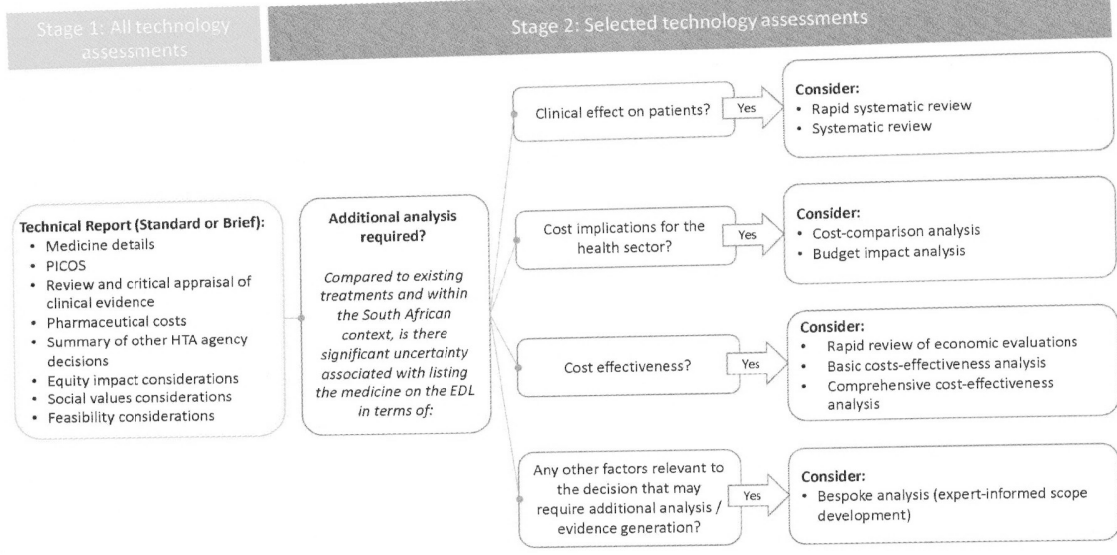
Stage 1: All technology assessments

Stage 2: Selected technology assessments

Technical Report (Standard or Brief):
- Medicine details
- PICOS
- Review and critical appraisal of clinical evidence
- Pharmaceutical costs
- Summary of other HTA agency decisions
- Equity impact considerations
- Social values considerations
- Feasibility considerations

Additional analysis required?

Compared to existing treatments and within the South African context, is there significant uncertainty associated with listing the medicine on the EDL in terms of:

Clinical effect on patients?

Yes

Consider:
- Rapid systematic review
- Systematic review

Cost implications for the health sector?

Yes

Consider:
- Cost-comparison analysis
- Budget impact analysis

Cost effectiveness?

Yes

Consider:
- Rapid review of economic evaluations
- Basic costs-effectiveness analysis
- Comprehensive cost-effectiveness analysis

Any other factors relevant to the decision that may require additional analysis / evidence generation?

Yes

Consider:
- Bespoke analysis (expert-informed scope development)